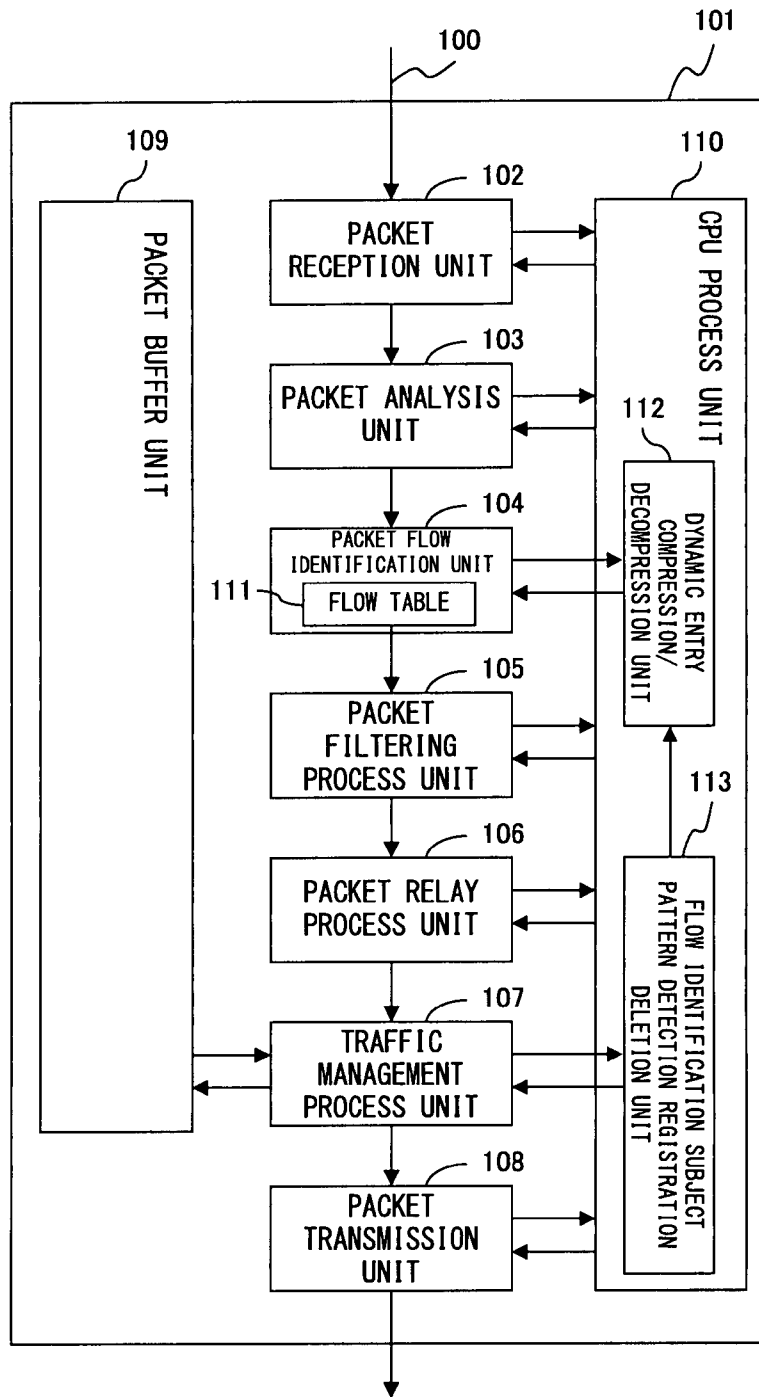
100

101

109

110

PACKET BUFFER UNIT

102

PACKET RECEPTION UNIT

CPU PROCESS UNIT

103

PACKET ANALYSIS UNIT

112

104

PACKET FLOW IDENTIFICATION UNIT

DYNAMIC ENTRY COMPRESSION/ DECOMPRESSION UNIT

111

FLOW TABLE

105

PACKET FILTERING PROCESS UNIT

113

106

PACKET RELAY PROCESS UNIT

FLOW IDENTIFICATION SUBJECT PATTERN DETECTION REGISTRATION DELETION UNIT

107

TRAFFIC MANAGEMENT PROCESS UNIT

108

PACKET TRANSMISSION UNIT